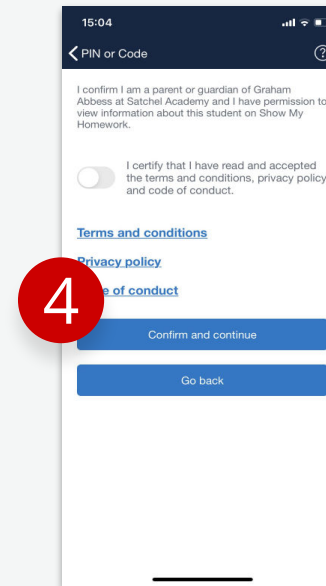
15:04

PIN or Code

?

I confirm I am a parent or guardian of Graham Abbess at Satchel Academy and I have permission to view information about this student on Show My Homework.

I certify that I have read and accepted the terms and conditions, privacy policy and code of conduct.

Terms and conditions

Privacy policy

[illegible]e of conduct

4

Confirm and continue

Go back